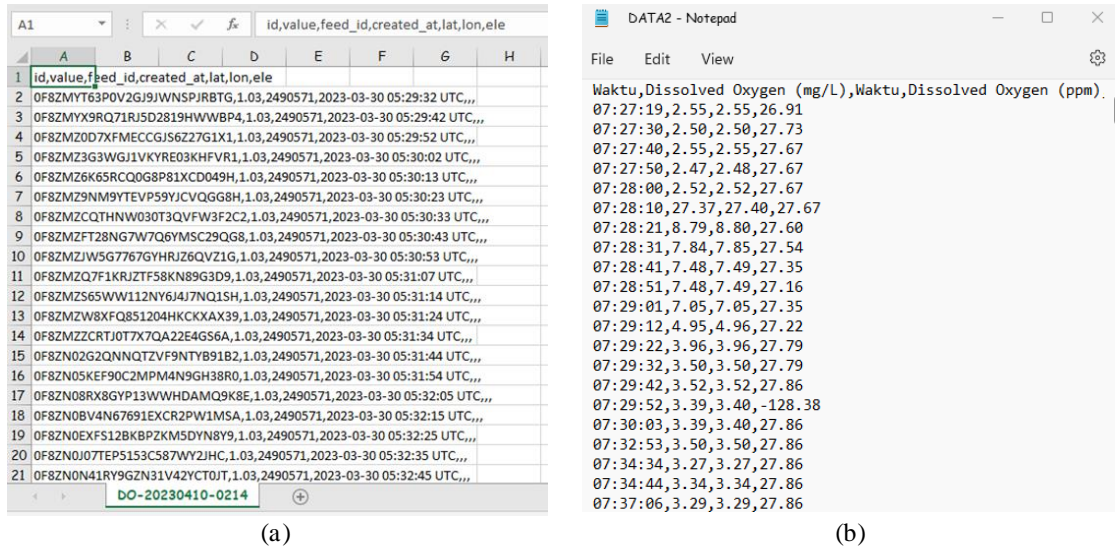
A1 | $f_x$ | id,value,feed_id,created_at,lat,lon,ele

| | A | B | C | D | E | F | G | H |
|---|---|---|---|---|---|---|---|---|
| 1 | id,value,feed_id,created_at,lat,lon,ele | | | | | | | |
| 2 | 0F8ZMYT63P0V2GJ9JWNSPJRBTG,1.03,2490571,2023-03-30 05:29:32 UTC,,, | | | | | | | |
| 3 | 0F8ZMYX9RQ71RJ5D2819HWWBP4,1.03,2490571,2023-03-30 05:29:42 UTC,,, | | | | | | | |
| 4 | 0F8ZMZ0D7XFMECCGJS6Z27G1X1,1.03,2490571,2023-03-30 05:29:52 UTC,,, | | | | | | | |
| 5 | 0F8ZMZ3G3WGJ1VKYRE03KHFVR1,1.03,2490571,2023-03-30 05:30:02 UTC,,, | | | | | | | |
| 6 | 0F8ZMZ6K65RCQ0G8P81XCD049H,1.03,2490571,2023-03-30 05:30:13 UTC,,, | | | | | | | |
| 7 | 0F8ZMZ9NM9YTEVP59YJCVQGG8H,1.03,2490571,2023-03-30 05:30:23 UTC,,, | | | | | | | |
| 8 | 0F8ZMZCQTHNW030T3QVFW3F2C2,1.03,2490571,2023-03-30 05:30:33 UTC,,, | | | | | | | |
| 9 | 0F8ZMZFT28NG7W7Q6YMSC29QG8,1.03,2490571,2023-03-30 05:30:43 UTC,,, | | | | | | | |
| 10 | 0F8ZMZJW5G7767GYHRJZ6QVZ1G,1.03,2490571,2023-03-30 05:30:53 UTC,,, | | | | | | | |
| 11 | 0F8ZMZQ7F1KRJZTF58KN89G3D9,1.03,2490571,2023-03-30 05:31:07 UTC,,, | | | | | | | |
| 12 | 0F8ZMZS65WW112NY6J4J7NQ1SH,1.03,2490571,2023-03-30 05:31:14 UTC,,, | | | | | | | |
| 13 | 0F8ZMZW8XFQ851204HKCKXAX39,1.03,2490571,2023-03-30 05:31:24 UTC,,, | | | | | | | |
| 14 | 0F8ZMZZCRTJ0T7X7QA22E4GS6A,1.03,2490571,2023-03-30 05:31:34 UTC,,, | | | | | | | |
| 15 | 0F8ZN02G2QNNQTZVF9NTYB91B2,1.03,2490571,2023-03-30 05:31:44 UTC,,, | | | | | | | |
| 16 | 0F8ZN05KEF90C2MPM4N9GH38R0,1.03,2490571,2023-03-30 05:31:54 UTC,,, | | | | | | | |
| 17 | 0F8ZN08RX8GYP13WWHDAMQ9K8E,1.03,2490571,2023-03-30 05:32:05 UTC,,, | | | | | | | |
| 18 | 0F8ZN0BV4N67691EXCR2PW1MSA,1.03,2490571,2023-03-30 05:32:15 UTC,,, | | | | | | | |
| 19 | 0F8ZN0EXFS12BKBPZKM5DYN8Y9,1.03,2490571,2023-03-30 05:32:25 UTC,,, | | | | | | | |
| 20 | 0F8ZN0J07TEP5153C587WY2JHC,1.03,2490571,2023-03-30 05:32:35 UTC,,, | | | | | | | |
| 21 | 0F8ZN0N41RY9GZN31V42YCT0JT,1.03,2490571,2023-03-30 05:32:45 UTC,,, | | | | | | | |

DO-20230410-0214

(a)

DATA2 - Notepad
File Edit View

Waktu,Dissolved Oxygen (mg/L),Waktu,Dissolved Oxygen (ppm)
07:27:19,2.55,2.55,26.91
07:27:30,2.50,2.50,27.73
07:27:40,2.55,2.55,27.67
07:27:50,2.47,2.48,27.67
07:28:00,2.52,2.52,27.67
07:28:10,27.37,27.40,27.67
07:28:21,8.79,8.80,27.60
07:28:31,7.84,7.85,27.54
07:28:41,7.48,7.49,27.35
07:28:51,7.48,7.49,27.16
07:29:01,7.05,7.05,27.35
07:29:12,4.95,4.96,27.22
07:29:22,3.96,3.96,27.79
07:29:32,3.50,3.50,27.79
07:29:42,3.52,3.52,27.86
07:29:52,3.39,3.40,-128.38
07:30:03,3.39,3.40,27.86
07:32:53,3.50,3.50,27.86
07:34:34,3.27,3.27,27.86
07:34:44,3.34,3.34,27.86
07:37:06,3.29,3.29,27.86

(b)